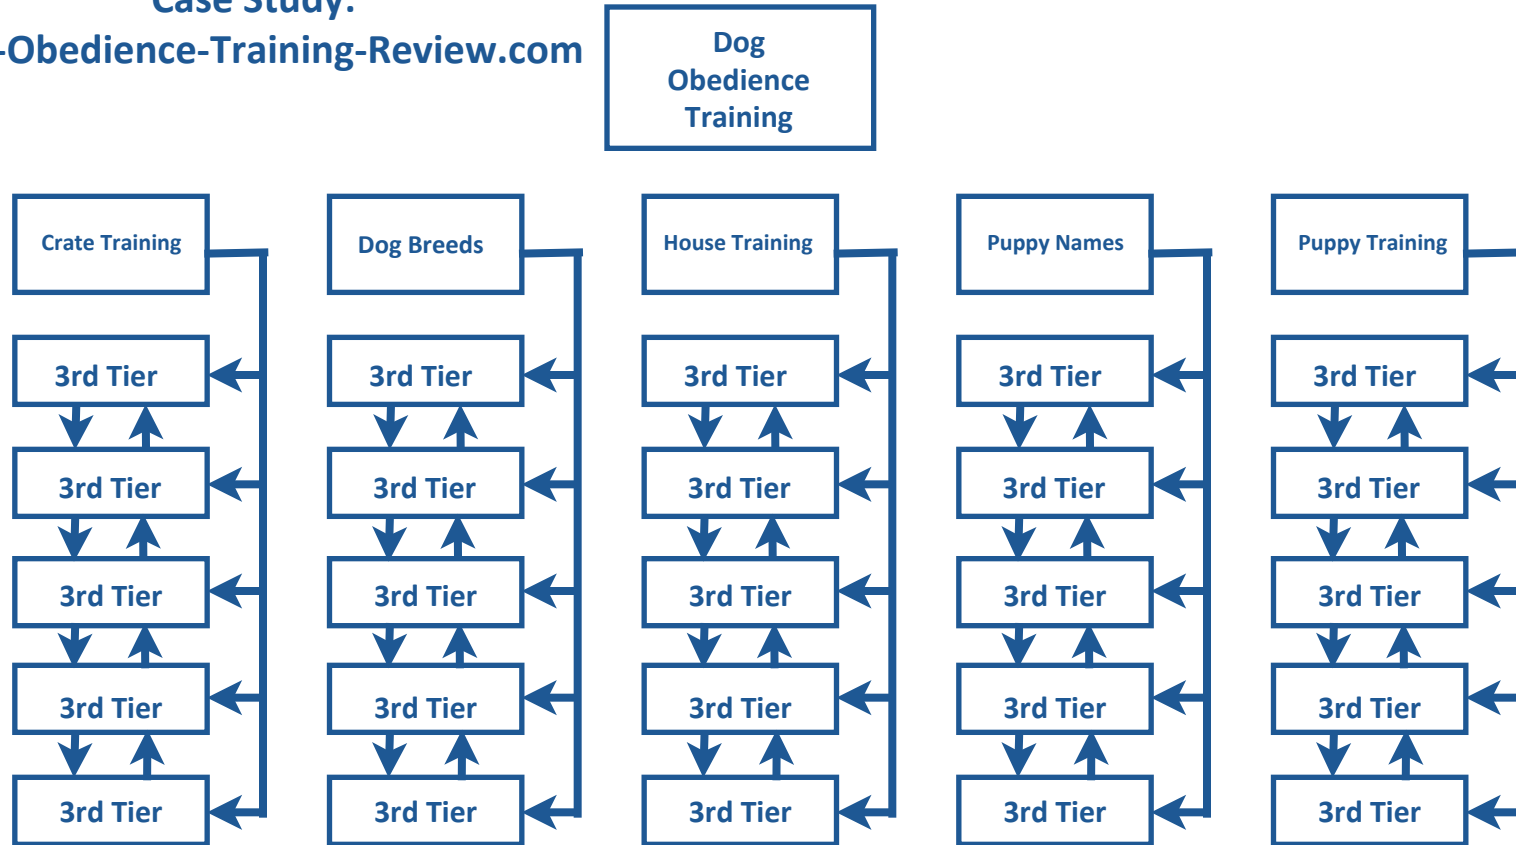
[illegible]Case Study:
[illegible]-Obedience-Training-Review.com

Dog Obedience Training

Crate Training

3rd Tier

3rd Tier

3rd Tier

3rd Tier

3rd Tier

Dog Breeds

3rd Tier

3rd Tier

3rd Tier

3rd Tier

3rd Tier

House Training

3rd Tier

3rd Tier

3rd Tier

3rd Tier

3rd Tier

Puppy Names

3rd Tier

3rd Tier

3rd Tier

3rd Tier

3rd Tier

Puppy Training

3rd Tier

3rd Tier

3rd Tier

3rd Tier

3rd Tier